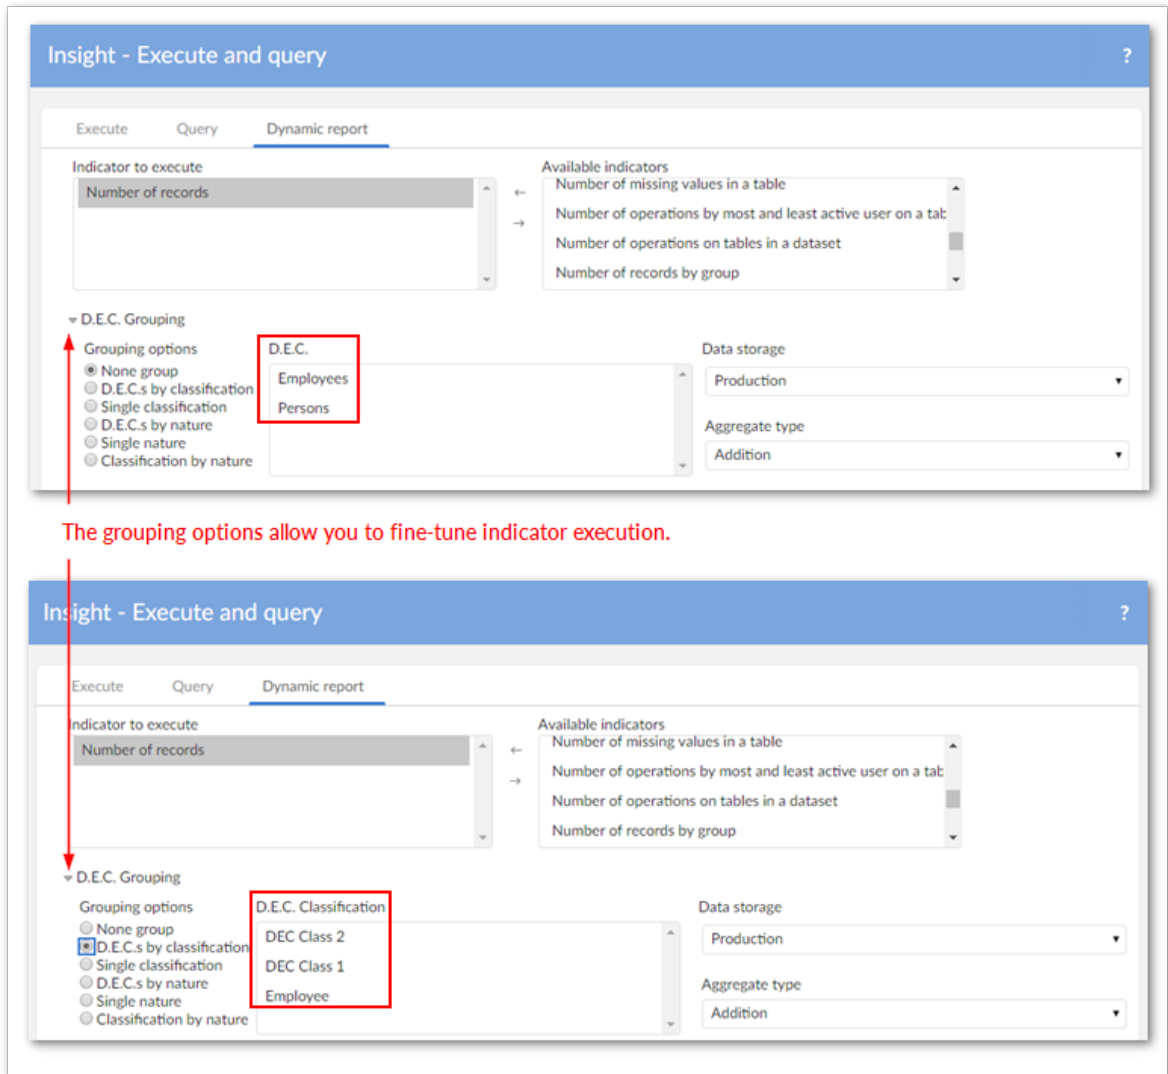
Insight - Execute and query

?

Execute Query Dynamic report

Indicator to execute

Number of records

Available indicators

Number of missing values in a table

Number of operations by most and least active user on a tab

Number of operations on tables in a dataset

Number of records by group

D.E.C. Grouping

Grouping options

None group

D.E.C.s by classification

Single classification

D.E.C.s by nature

Single nature

Classification by nature

D.E.C.

Employees

Persons

Data storage

Production

Aggregate type

Addition

The grouping options allow you to fine-tune indicator execution.

Insight - Execute and query

?

Execute Query Dynamic report

Indicator to execute

Number of records

Available indicators

Number of missing values in a table

Number of operations by most and least active user on a tab

Number of operations on tables in a dataset

Number of records by group

D.E.C. Grouping

Grouping options

None group

D.E.C.s by classification

Single classification

D.E.C.s by nature

Single nature

Classification by nature

D.E.C. Classification

DEC Class 2

DEC Class 1

Employee

Data storage

Production

Aggregate type

Addition